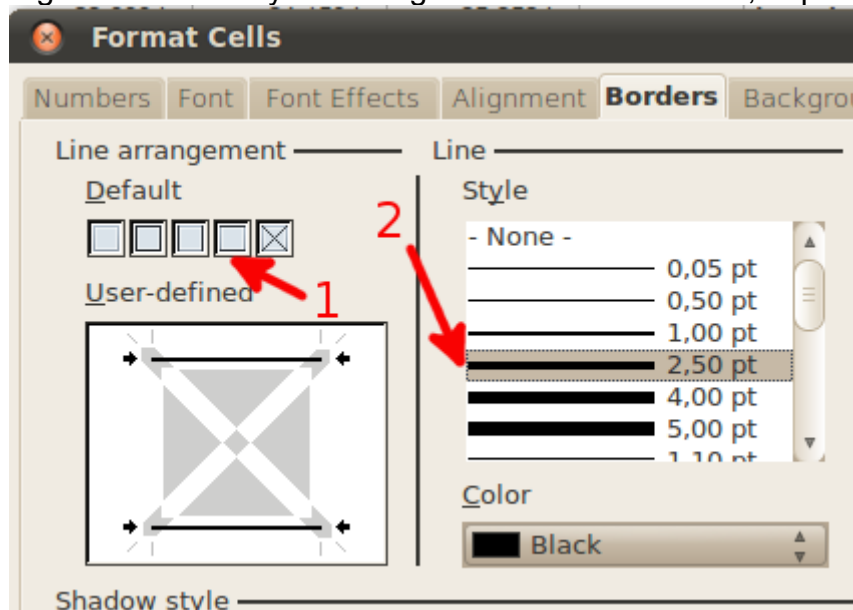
Format Cells

Numbers | Font | Font Effects | Alignment | Borders | Backgrou

Line arrangement

Default

User-defined

1

Line

Style

2

- None -
0,05 pt
0,50 pt
1,00 pt
2,50 pt
4,00 pt
5,00 pt
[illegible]

Color

Black

Shadow style